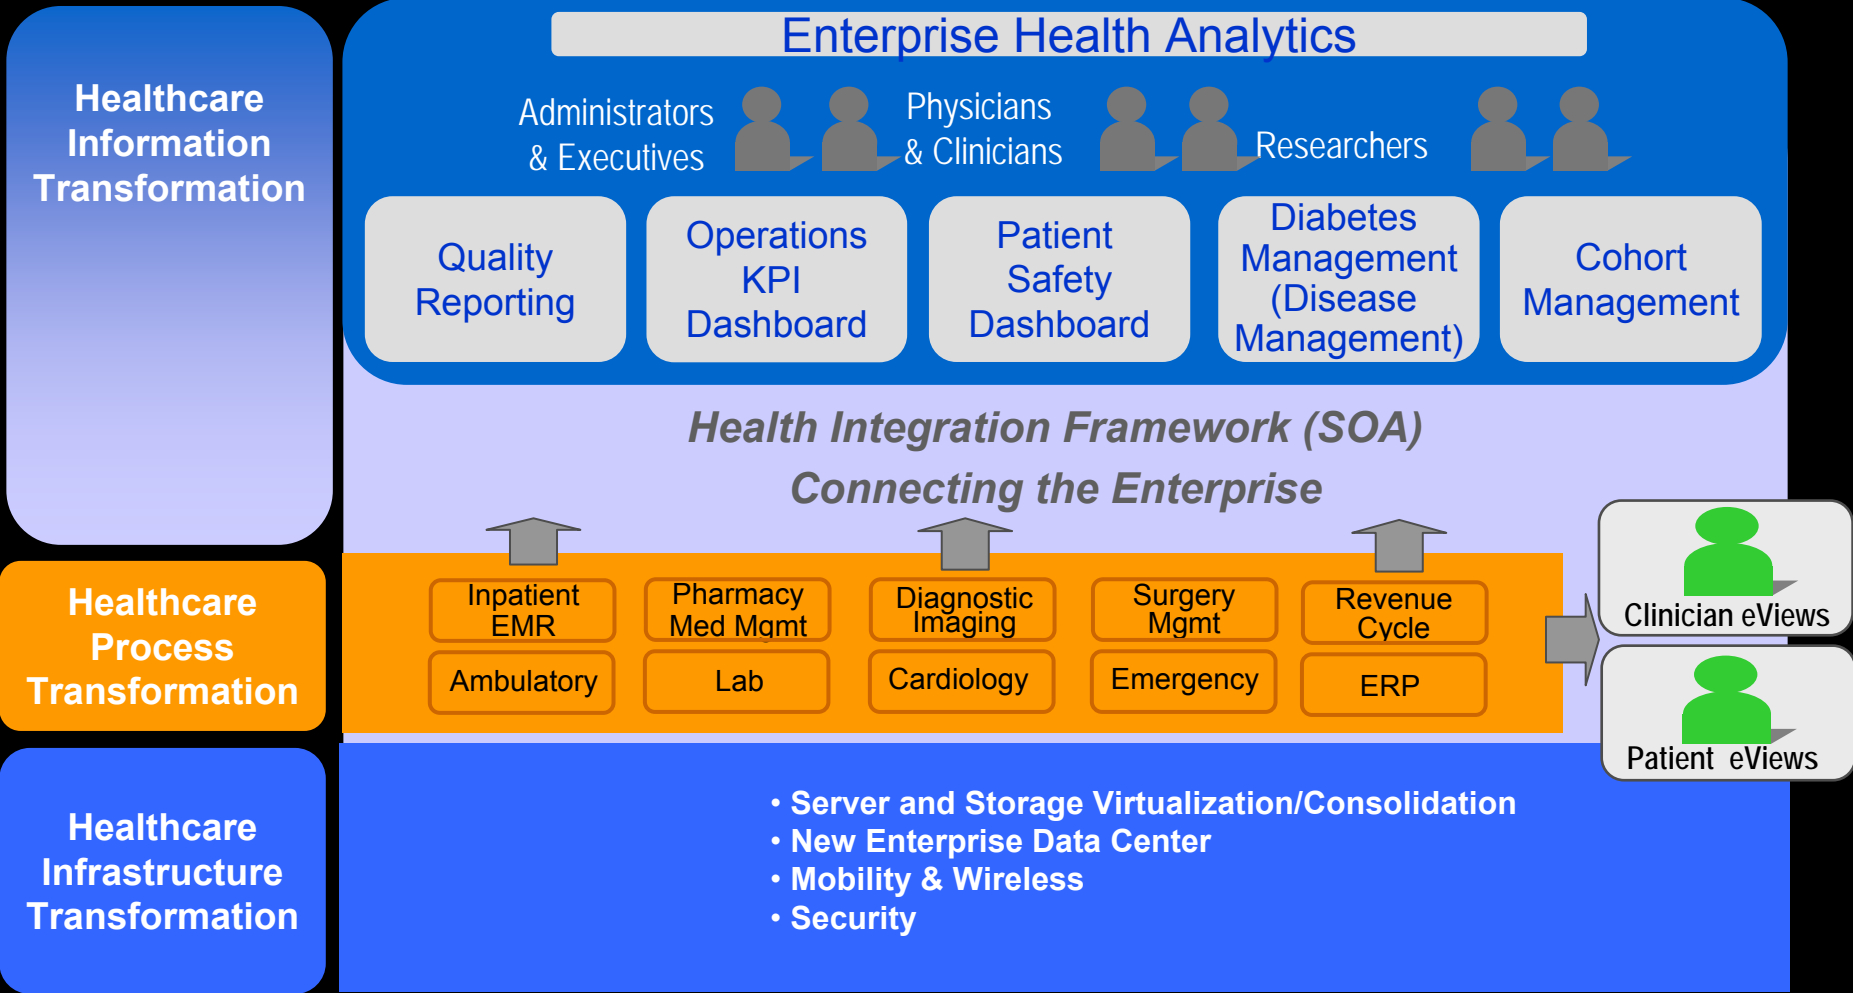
Healthcare Information Transformation

Enterprise Health Analytics

Administrators & Executives

Physicians & Clinicians

Researchers

Quality Reporting

Operations KPI Dashboard

Patient Safety Dashboard

Diabetes Management (Disease Management)

Cohort Management

Health Integration Framework (SOA)

Connecting the Enterprise

Healthcare Process Transformation

Inpatient EMR

Pharmacy Med Mgmt

Diagnostic Imaging

Surgery Mgmt

Revenue Cycle

Ambulatory

Lab

Cardiology

Emergency

ERP

Clinician eViews

Patient eViews

Healthcare Infrastructure Transformation

• Server and Storage Virtualization/Consolidation
• New Enterprise Data Center
• Mobility & Wireless
• Security